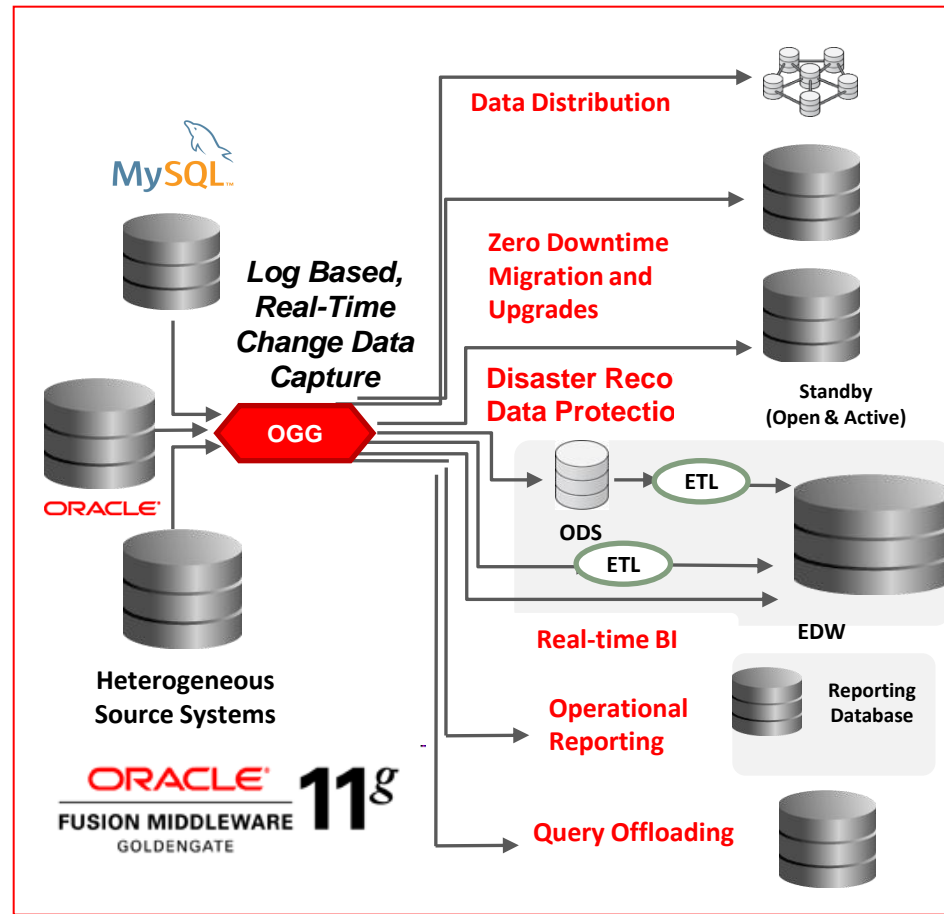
MySQL

Log Based, Real-Time Change Data Capture

ORACLE

OGG

Heterogeneous Source Systems

ORACLE
FUSION MIDDLEWARE
GOLDENGATE
11$^g$

Data Distribution

Zero Downtime Migration and Upgrades

Disaster Reco
Data Protectio

Standby (Open & Active)

ODS

ETL

ETL

EDW

Real-time BI

Operational Reporting

Reporting Database

Query Offloading